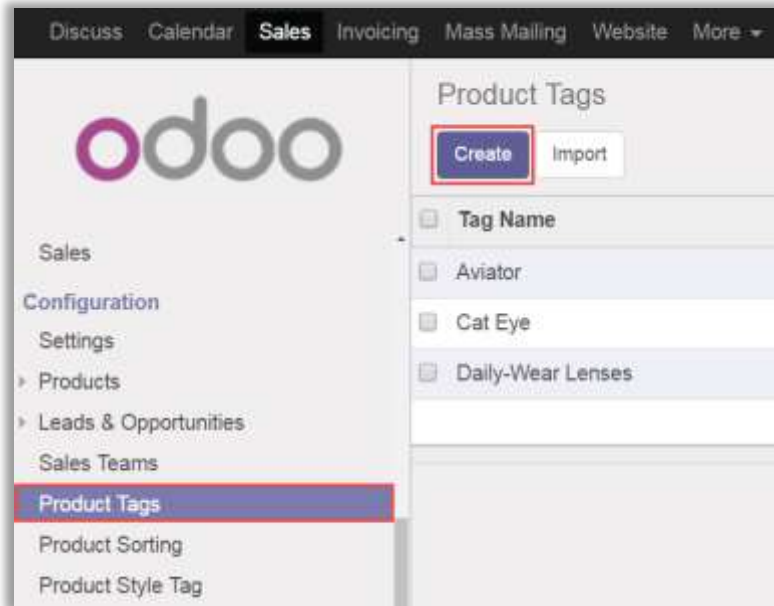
Discuss Calendar Sales Invoicing Mass Mailing Website More

odoo

Sales

Configuration

Settings

Products

Leads & Opportunities

Sales Teams

Product Tags

Product Sorting

Product Style Tag

Product Tags

Create Import

| Tag Name |
|---|
| Aviator |
| Cat Eye |
| Daily-Wear Lenses |